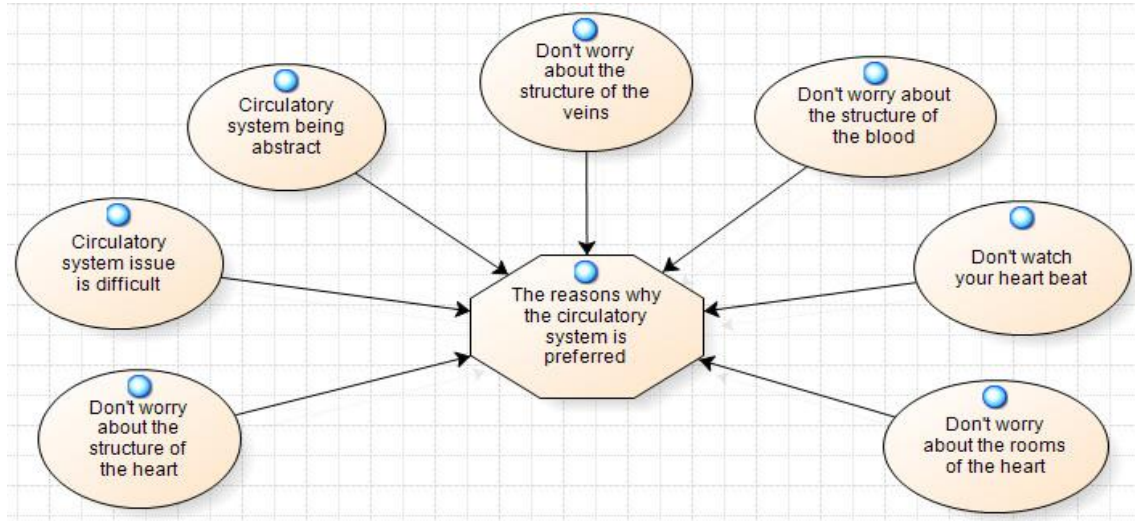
Don't worry about the structure of the veins

Circulatory system being abstract

Don't worry about the structure of the blood

Circulatory system issue is difficult

The reasons why the circulatory system is preferred

Don't watch your heart beat

Don't worry about the structure of the heart

Don't worry about the rooms of the heart